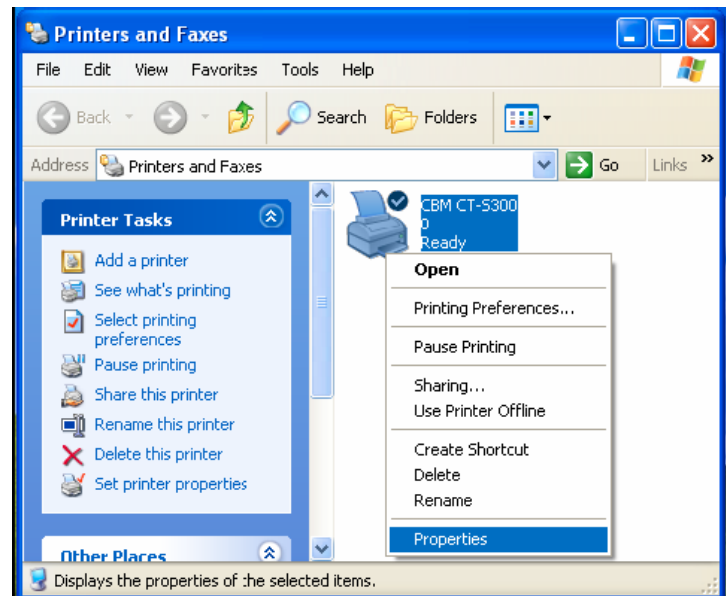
Printers and Faxes

File Edit View Favorites Tools Help

Back Search Folders

Address Printers and Faxes Go Links »

Printer Tasks

Add a printer
See what's printing
Select printing preferences
Pause printing
Share this printer
Rename this printer
Delete this printer
Set printer properties

Other Places

CBM CT-S300
0
Ready

Open
Printing Preferences...
Pause Printing
Sharing...
Use Printer Offline
Create Shortcut
Delete
Rename
Properties

Displays the properties of the selected items.